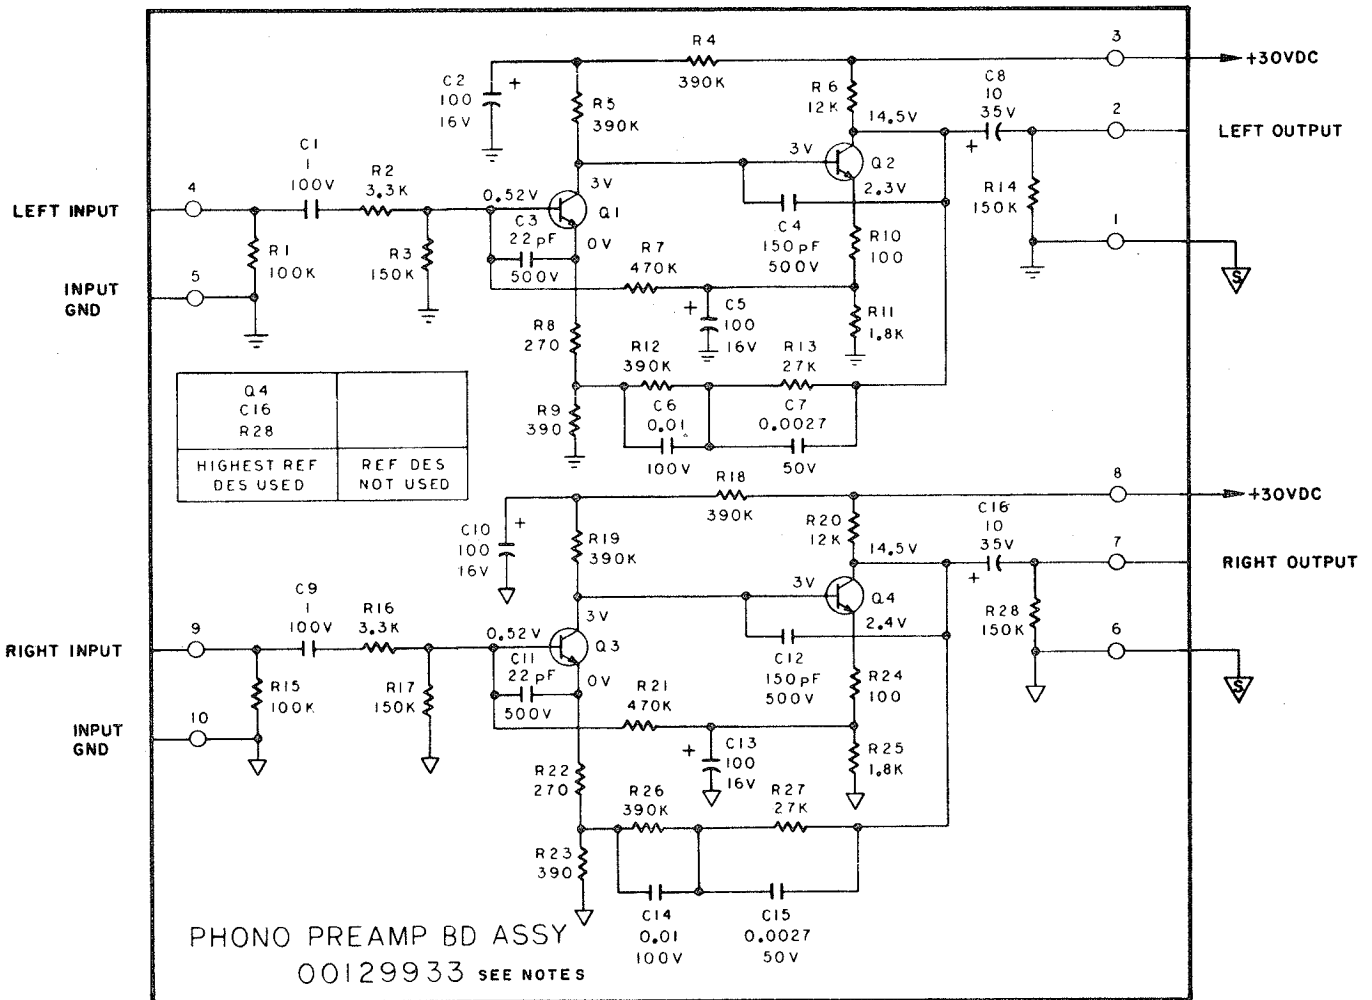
R4
390K
3
+30VDC
C2
100
16V
+
R5
390K
R6
12K
14.5V
C8
10
35V
2
LEFT OUTPUT
+
C1
1
100V
R2
3.3K
0.52V
3V
Q1
3V
Q2
2.3V
R14
150K
4
LEFT INPUT
C3
22pF
0V
C4
150pF
500V
R10
100
1
R1
100K
R3
150K
500V
R7
470K
5
INPUT GND
+
C5
100
16V
R11
1.8K
S
R8
270
R12
390K
R13
27K
Q4
C16
R28
HIGHEST REF DES USED
REF DES NOT USED
R9
390
C6
0.01
100V
C7
0.0027
50V
R18
390K
8
+30VDC
C10
100
16V
+
R19
390K
R20
12K
14.5V
C16
10
35V
7
RIGHT OUTPUT
+
C9
1
100V
R16
3.3K
0.52V
3V
Q3
3V
Q4
2.4V
R28
150K
9
RIGHT INPUT
C11
22pF
0V
C12
150pF
500V
R24
100
6
R15
100K
R17
150K
500V
R21
470K
10
INPUT GND
+
C13
100
16V
R25
1.8K
S
R22
270
R26
390K
R27
27K
R23
390
C14
0.01
100V
C15
0.0027
50V
PHONO PREAMP BD ASSY
00129933 SEE NOTES